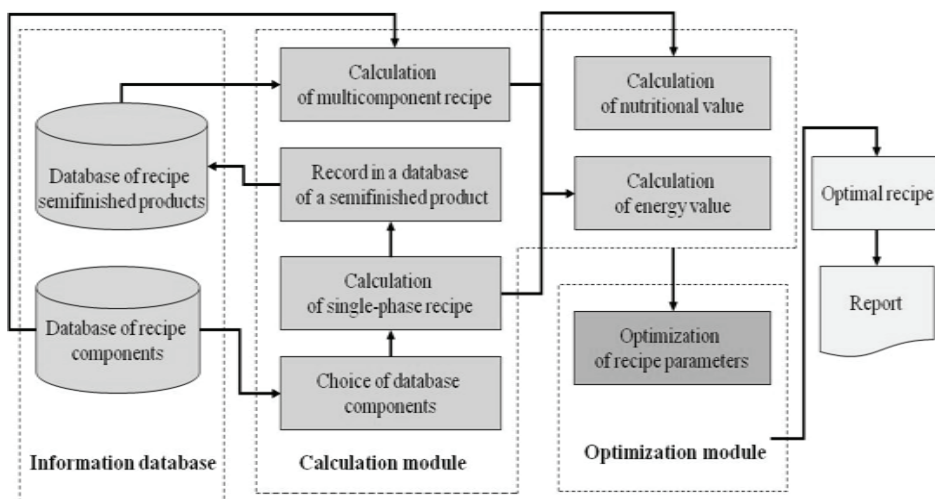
Database of recipe semifinished products

Database of recipe components

Information database

Calculation of multicomponent recipe

Record in a database of a semifinished product

Calculation of single-phase recipe

Choice of database components

Calculation module

Calculation of nutritional value

Calculation of energy value

Optimization of recipe parameters

Optimization module

Optimal recipe

Report